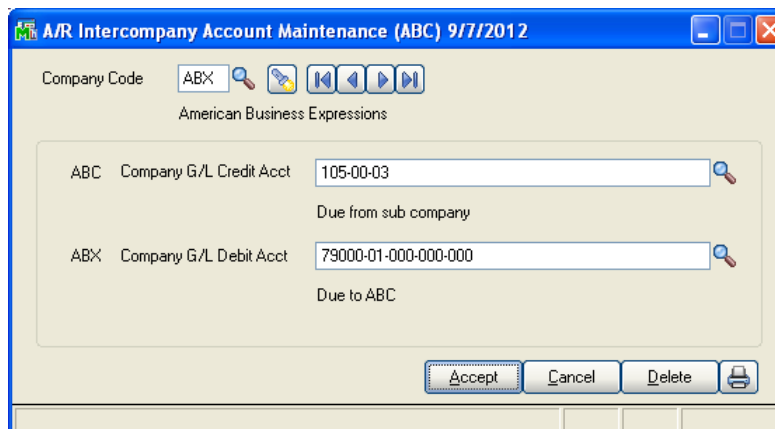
A/R Intercompany Account Maintenance (ABC) 9/7/2012

Company Code ABX

American Business Expressions

ABC Company G/L Credit Acct 105-00-03

Due from sub company

ABX Company G/L Debit Acct 79000-01-000-000-000

Due to ABC

Accept Cancel Delete